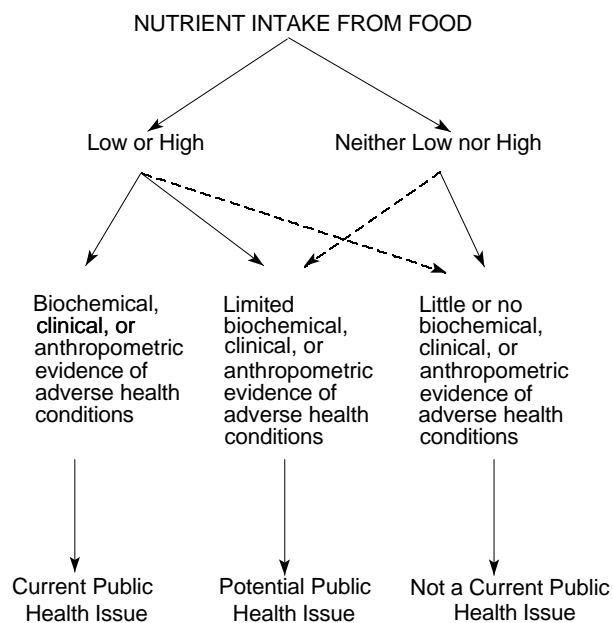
NUTRIENT INTAKE FROM FOOD

Low or High

Neither Low nor High

Biochemical, clinical, or anthropometric evidence of adverse health conditions

Limited biochemical, clinical, or anthropometric evidence of adverse health conditions

Little or no biochemical, clinical, or anthropometric evidence of adverse health conditions

Current Public Health Issue

Potential Public Health Issue

Not a Current Public Health Issue